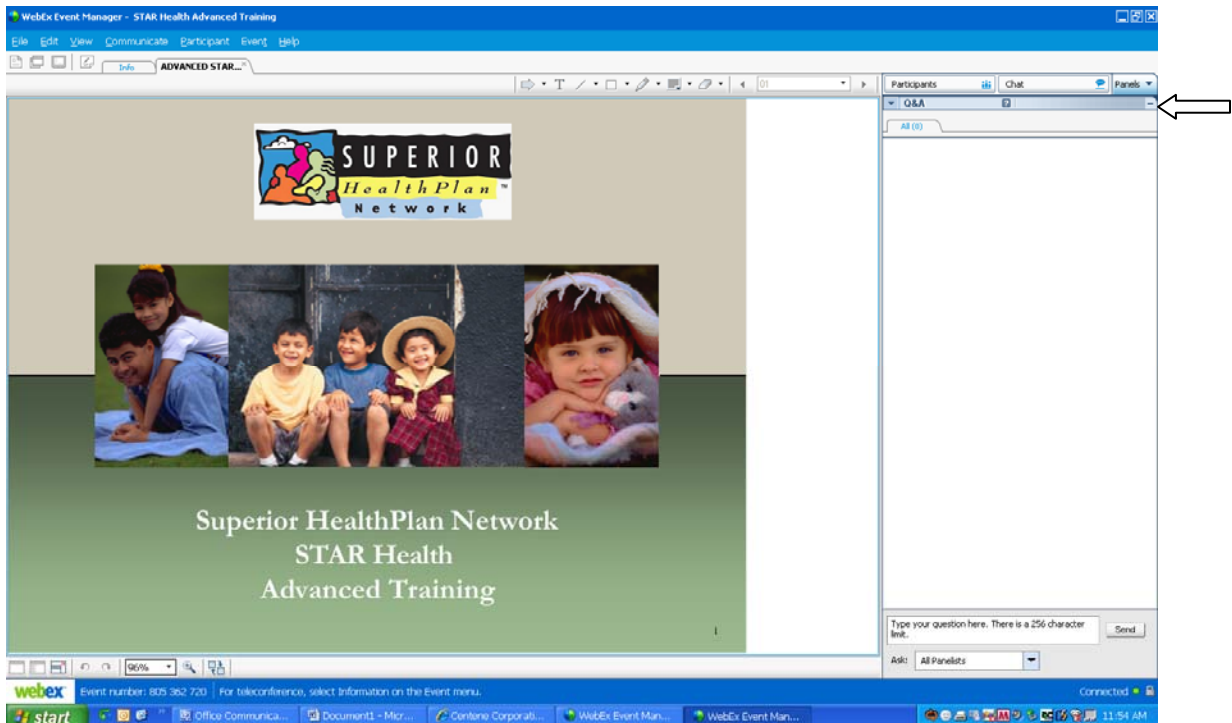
WebEx Event Manager - STAR Health Advanced Training

File Edit View Communicate Participant Event Help

Info ADVANCED STAR...

01

Participants Chat Panels

Q&A

All (0)

SUPERIOR
HealthPlan™
Network

Superior HealthPlan Network
STAR Health
Advanced Training

1

Type your question here. There is a 256 character limit.

Send

Ask: All Panelists

96%

webex Event number: 805 362 720 For teleconference, select Information on the Event menu.

Connected

start Office Communica... Document1 - Micr... Centene Corporati... WebEx Event Man... WebEx Event Man... 11:54 AM